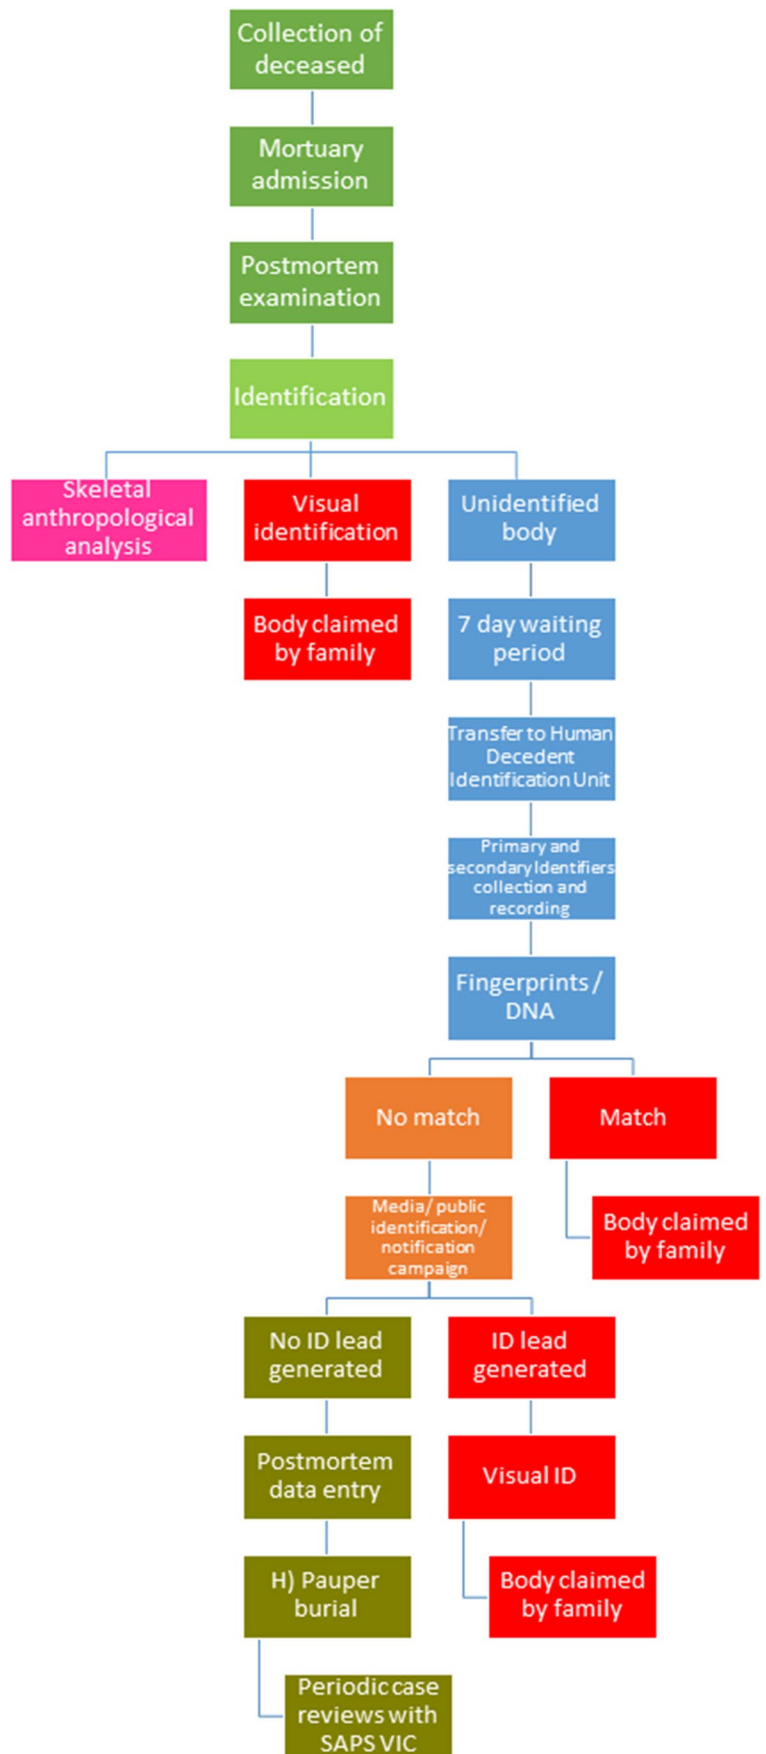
Collection of deceased

Mortuary admission

Postmortem examination

Identification

Skeletal anthropological analysis

Visual identification

Unidentified body

Body claimed by family

7 day waiting period

Transfer to Human Decedent Identification Unit

Primary and secondary Identifiers collection and recording

Fingerprints / DNA

No match

Match

Media/ public identification/ notification campaign

Body claimed by family

No ID lead generated

ID lead generated

Postmortem data entry

Visual ID

H) Pauper burial

Body claimed by family

Periodic case reviews with SAPS VIC